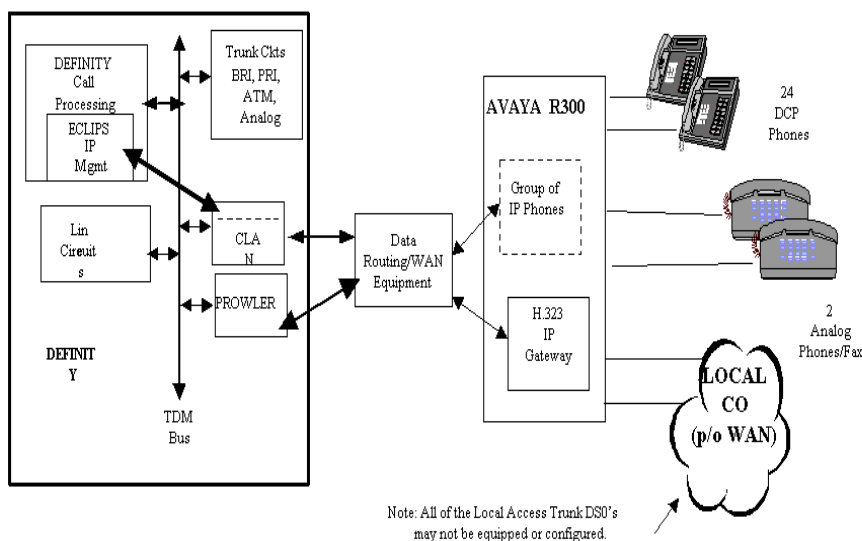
DEFINITY Call Processing

ECLIPS IP Mgmt

Trunk Ckts BRI, PRI, ATM, Analog

Lin Circuit s

CLA N

PROWLER

DEFINIT Y

TDM Bus

Data Routing/WAN Equipment

AVAYA R300

Group of IP Phones

H.323 IP Gateway

24 DCP Phones

2 Analog Phones/Fax

LOCAL CO (p/o WAN)

Note: All of the Local Access Trunk DS0's may not be equipped or configured.